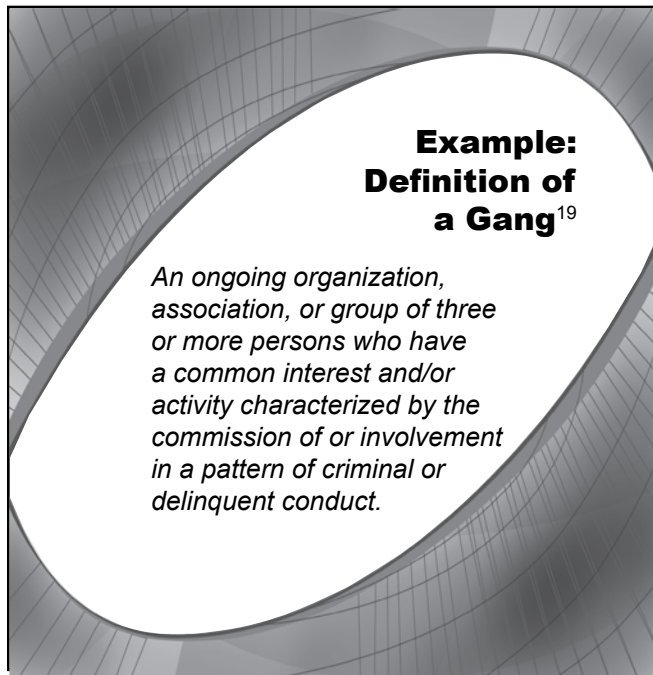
Example: Definition of a Gang$^{19}$

An ongoing organization, association, or group of three or more persons who have a common interest and/or activity characterized by the commission of or involvement in a pattern of criminal or delinquent conduct.